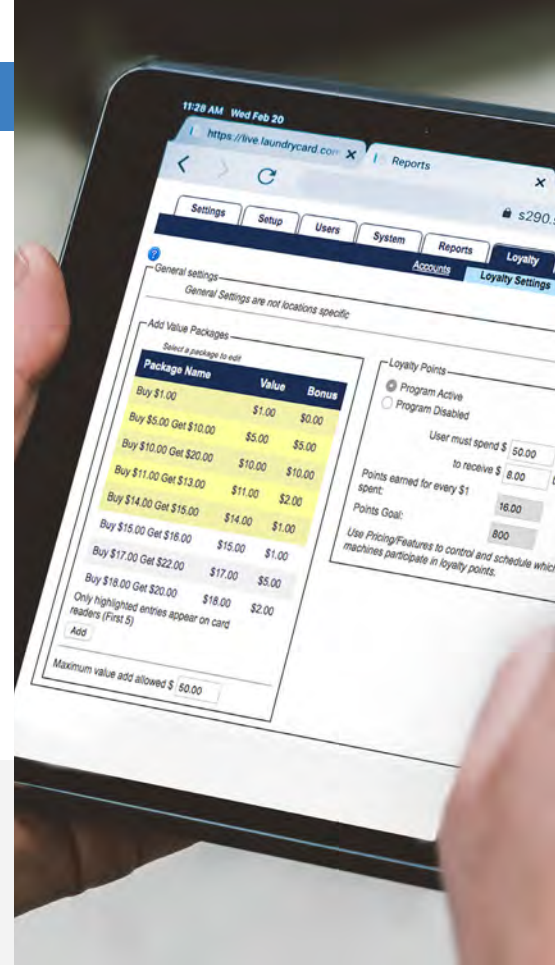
11:28 AM Wed Feb 20

https://live.laundrycard.com ×

Reports ×

s290.

Settings | Setup | Users | System | Reports | Loyalty

Accounts | Loyalty Settings

General settings

General Settings are not locations specific

Add Value Packages

Select a package to edit

| Package Name | Value | Bonus |
|---|---|---|
| Buy $1.00 | $1.00 | $0.00 |
| Buy $5.00 Get $10.00 | $5.00 | $5.00 |
| Buy $10.00 Get $20.00 | $10.00 | $10.00 |
| Buy $11.00 Get $13.00 | $11.00 | $2.00 |
| Buy $14.00 Get $15.00 | $14.00 | $1.00 |
| Buy $15.00 Get $16.00 | $15.00 | $1.00 |
| Buy $17.00 Get $22.00 | $17.00 | $5.00 |
| Buy $18.00 Get $20.00 | $18.00 | $2.00 |

Only highlighted entries appear on card readers (First 5)

Add

Maximum value add allowed $ 50.00

Loyalty Points

Program Active

Program Disabled

User must spend $ 50.00

to receive $ 8.00

Points earned for every $1 spent: 16.00

Points Goal: 800

Use Pricing/Features to control and schedule which machines participate in loyalty points.